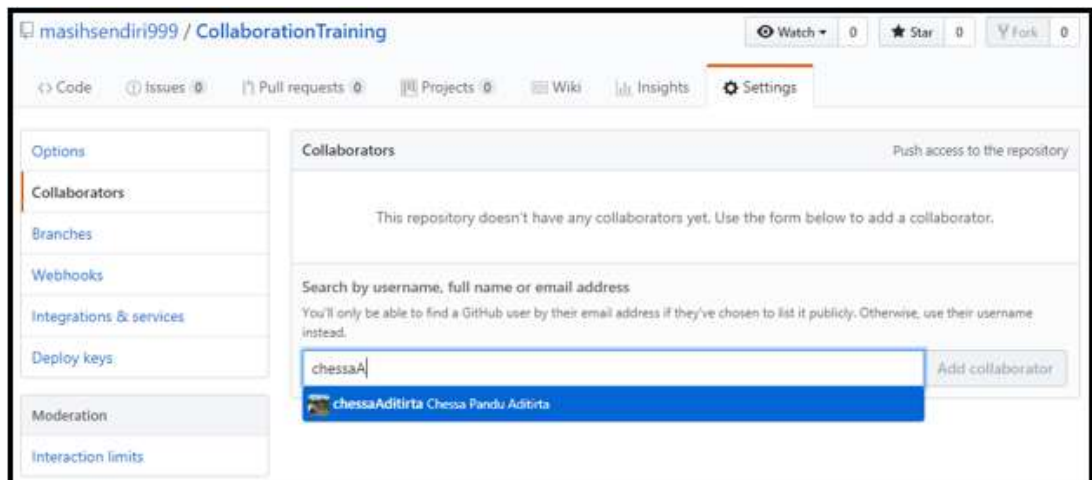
masihsendiri999 / CollaborationTraining

Watch 0 Star 0 Fork 0

Code Issues 0 Pull requests 0 Projects 0 Wiki Insights Settings

Options
Collaborators
Branches
Webhooks
Integrations & services
Deploy keys

Moderation
Interaction limits

Collaborators

Push access to the repository

This repository doesn't have any collaborators yet. Use the form below to add a collaborator.

Search by username, full name or email address

You'll only be able to find a GitHub user by their email address if they've chosen to list it publicly. Otherwise, use their username instead.

chessaA

Add collaborator

chessaAditirta Chessa Pandu Aditirta